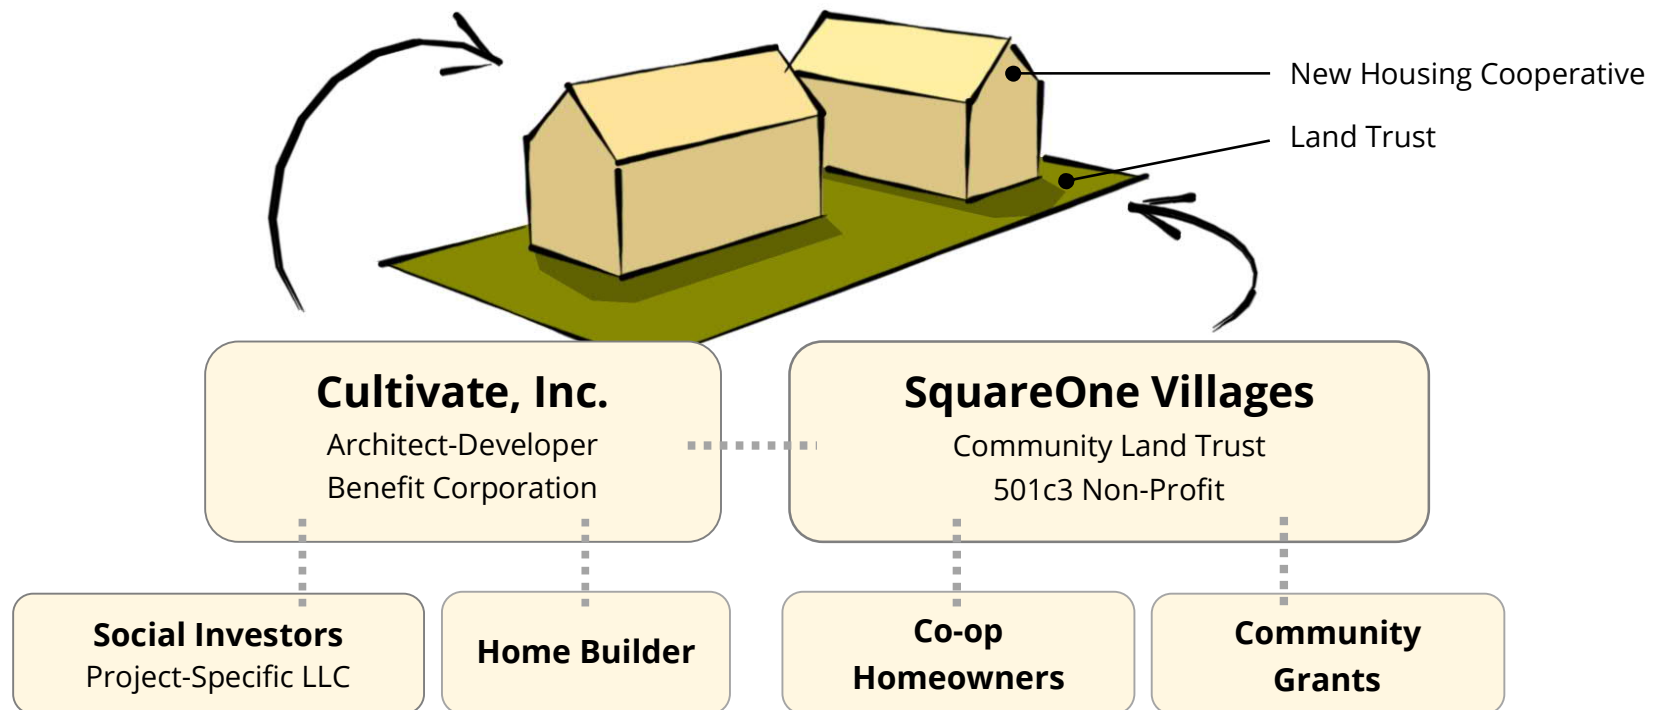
New Housing Cooperative

Land Trust

**Cultivate, Inc.**
Architect-Developer
Benefit Corporation

**SquareOne Villages**
Community Land Trust
501c3 Non-Profit

**Social Investors**
Project-Specific LLC

**Home Builder**

**Co-op Homeowners**

**Community Grants**